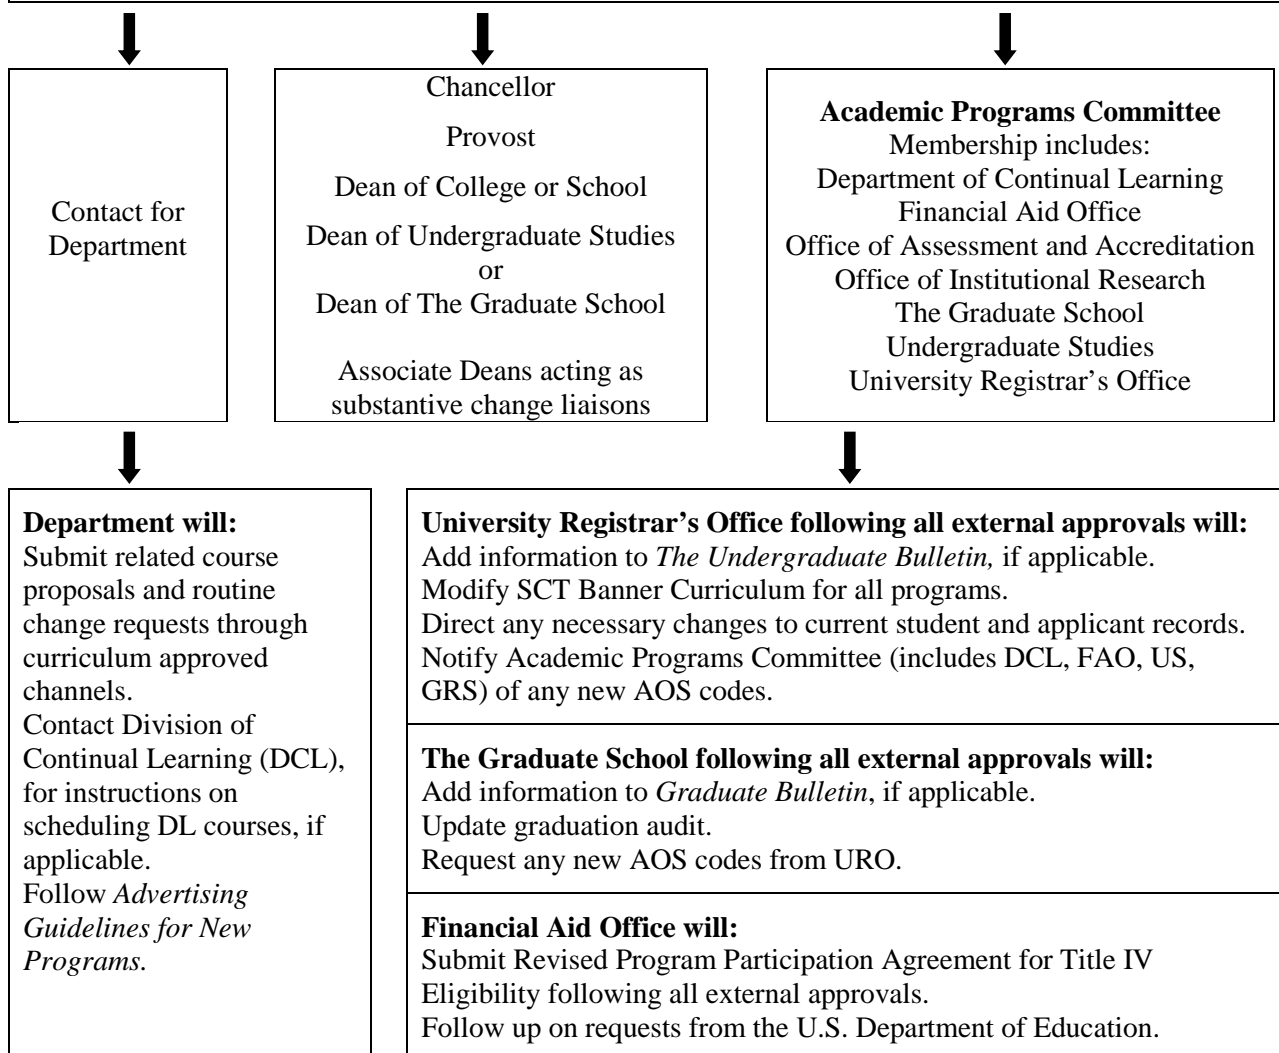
Contact for Department

Chancellor

Provost

Dean of College or School

Dean of Undergraduate Studies
or
Dean of The Graduate School

Associate Deans acting as substantive change liaisons

**Academic Programs Committee**
Membership includes:
Department of Continual Learning
Financial Aid Office
Office of Assessment and Accreditation
Office of Institutional Research
The Graduate School
Undergraduate Studies
University Registrar's Office

**Department will:**
Submit related course proposals and routine change requests through curriculum approved channels.
Contact Division of Continual Learning (DCL), for instructions on scheduling DL courses, if applicable.
Follow *Advertising Guidelines for New Programs.*

**University Registrar's Office following all external approvals will:**
Add information to *The Undergraduate Bulletin,* if applicable.
Modify SCT Banner Curriculum for all programs.
Direct any necessary changes to current student and applicant records.
Notify Academic Programs Committee (includes DCL, FAO, US, GRS) of any new AOS codes.

**The Graduate School following all external approvals will:**
Add information to *Graduate Bulletin*, if applicable.
Update graduation audit.
Request any new AOS codes from URO.

**Financial Aid Office will:**
Submit Revised Program Participation Agreement for Title IV Eligibility following all external approvals.
Follow up on requests from the U.S. Department of Education.